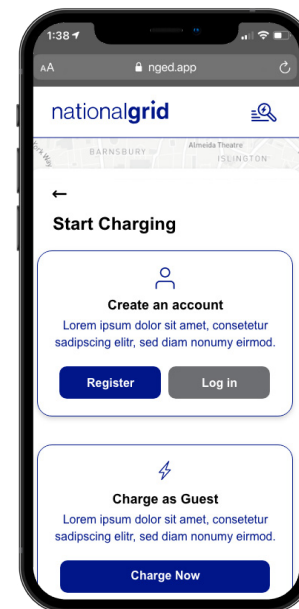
1:38

AA nged.app

nationalgrid

BARNSBURY Almeida Theatre ISLINGTON

←

Start Charging

Create an account

Lorem ipsum dolor sit amet, consetetur sadipscing elitr, sed diam nonumy eirmod.

Register

Log in

Charge as Guest

Lorem ipsum dolor sit amet, consetetur sadipscing elitr, sed diam nonumy eirmod.

Charge Now